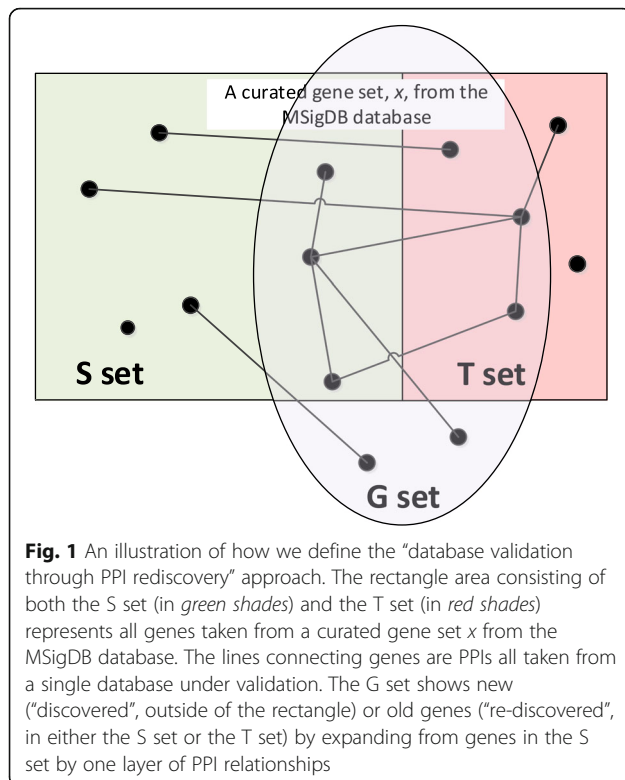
A curated gene set, *x*, from the MSigDB database

S set

T set

G set

**Fig. 1** An illustration of how we define the "database validation through PPI rediscovery" approach. The rectangle area consisting of both the S set (in *green shades*) and the T set (in *red shades*) represents all genes taken from a curated gene set *x* from the MSigDB database. The lines connecting genes are PPIs all taken from a single database under validation. The G set shows new ("discovered", outside of the rectangle) or old genes ("re-discovered", in either the S set or the T set) by expanding from genes in the S set by one layer of PPI relationships